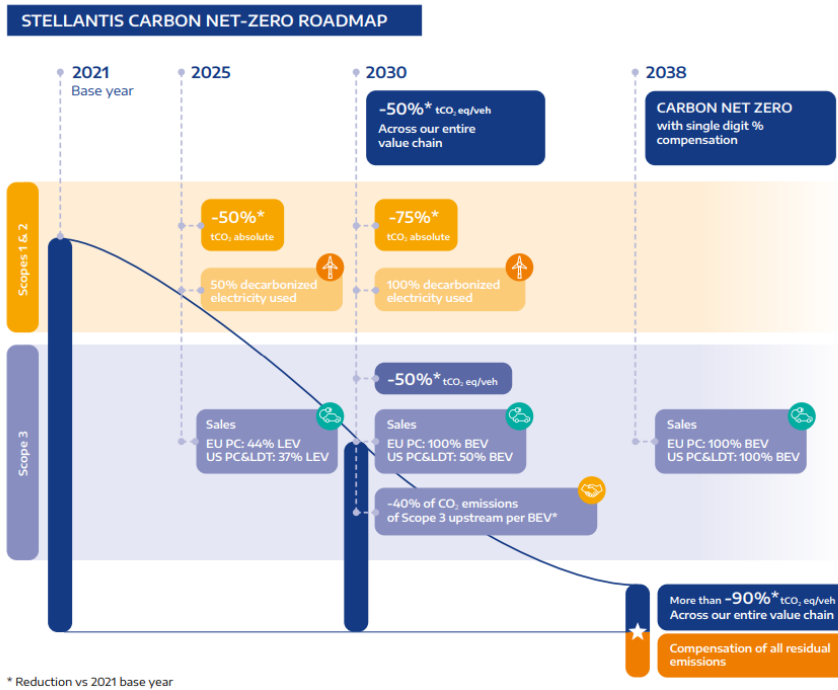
STELLANTIS CARBON NET-ZERO ROADMAP

2021
Base year

2025

2030

2038

-50%* $tCO_2$ eq/veh
Across our entire value chain

CARBON NET ZERO
with single digit % compensation

Scopes 1 & 2

-50%*
$tCO_2$ absolute

50% decarbonized electricity used

-75%*
$tCO_2$ absolute

100% decarbonized electricity used

Scope 3

-50%* $tCO_2$ eq/veh

Sales
EU PC: 44% LEV
US PC&LDT: 37% LEV

Sales
EU PC: 100% BEV
US PC&LDT: 50% BEV

-40% of $CO_2$ emissions of Scope 3 upstream per BEV*

Sales
EU PC: 100% BEV
US PC&LDT: 100% BEV

More than -90%* $tCO_2$ eq/veh
Across our entire value chain

Compensation of all residual emissions

* Reduction vs 2021 base year